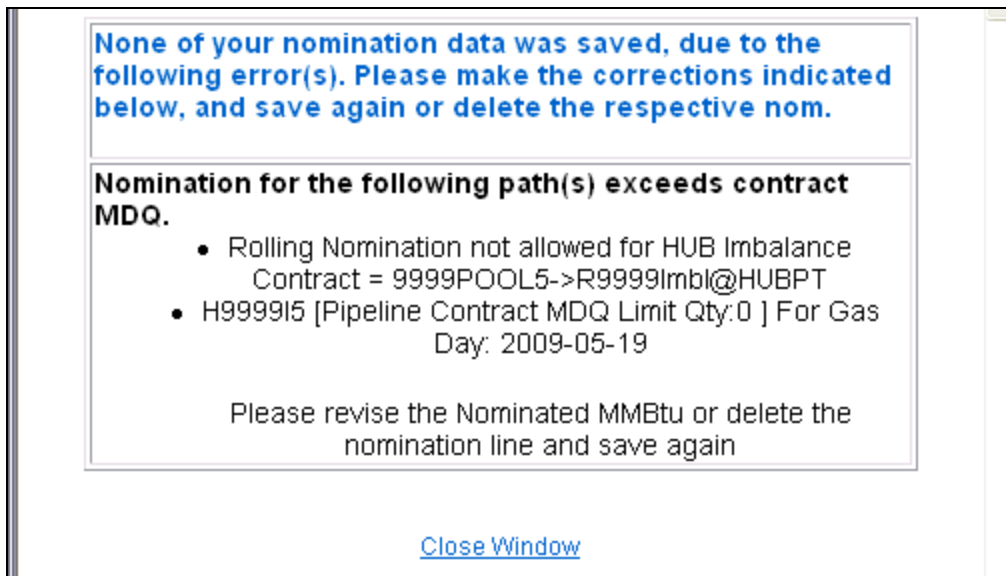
None of your nomination data was saved, due to the following error(s). Please make the corrections indicated below, and save again or delete the respective nom.

Nomination for the following path(s) exceeds contract MDQ.

- Rolling Nomination not allowed for HUB Imbalance Contract = 9999POOL5->R9999Imbl@HUBPT
- H9999I5 [Pipeline Contract MDQ Limit Qty:0 ] For Gas Day: 2009-05-19

Please revise the Nominated MMBtu or delete the nomination line and save again

Close Window